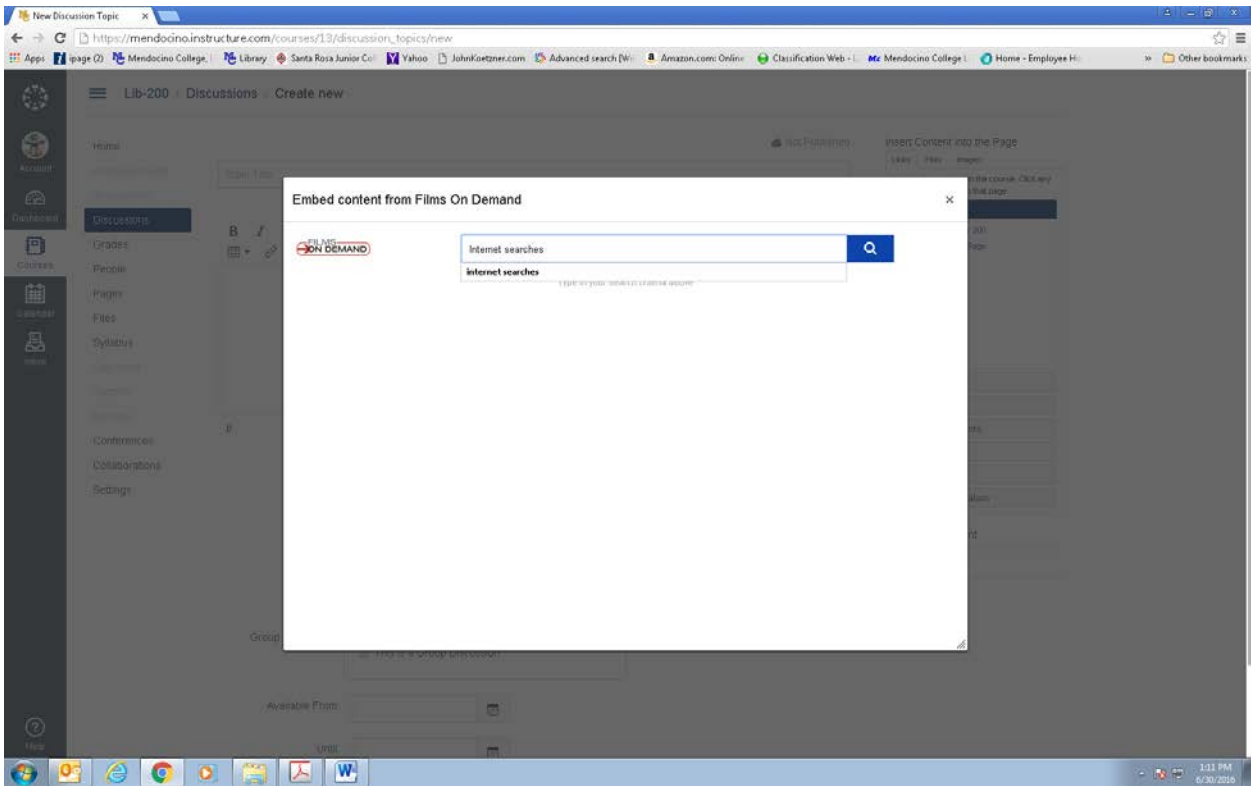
New Discussion Topic ×

https://mendocino.instructure.com/courses/13/discussion_topics/new

Apps ipage (2) Mendocino College | Library Santa Rosa Junior Col Yahoo JohnKoetzner.com Advanced search [W Amazon.com: Online Classification Web - Mendocino College Home - Employee H » Other bookmarks

Account

Dashboard

Courses

Calendar

Inbox

Help

Lib-200 › Discussions › Create new

Home

Discussions

Grades

People

Pages

Files

Syllabus

Conferences

Collaborations

Settings

Not Published

Insert Content into the Page

Links Files Images

B I

Group

This is a Group Discussion

Available From

Until

Embed content from Films On Demand ×

FILMS ON DEMAND

Internet searches

internet searches

Type in your search criteria above

1:11 PM
6/30/2016